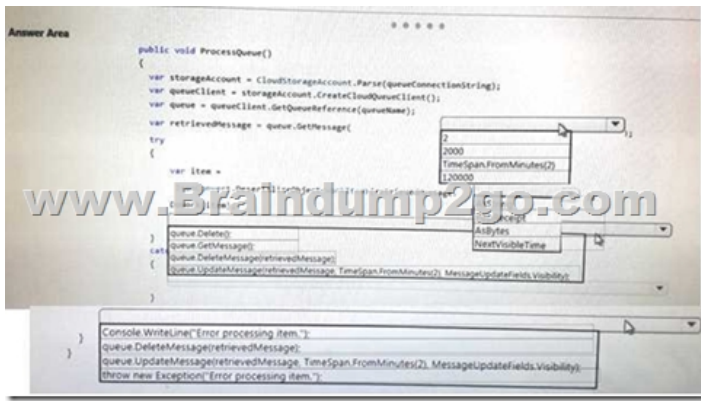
Answer Area

public void ProcessQueue()
{
var storageAccount = CloudStorageAccount.Parse(queueConnectionString);
var queueClient = storageAccount.CreateCloudQueueClient();
var queue = queueClient.GetQueueReference(queueName);
var retrievedMessage = queue.GetMessage(
2
2000
TimeSpan.FromMinutes(2)
120000
);
try
{
var item =

www.Braindump2go.com

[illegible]
AsBytes
NextVisibleTime
}
queue.Delete();
queue.GetMessage();
queue.DeleteMessage(retrievedMessage);
queue.UpdateMessage(retrievedMessage, TimeSpan.FromMinutes(2), MessageUpdateFields.Visibility);
}

Console.WriteLine("Error processing item.");
queue.DeleteMessage(retrievedMessage);
queue.UpdateMessage(retrievedMessage, TimeSpan.FromMinutes(2), MessageUpdateFields.Visibility);
throw new Exception("Error processing item.");
}
}